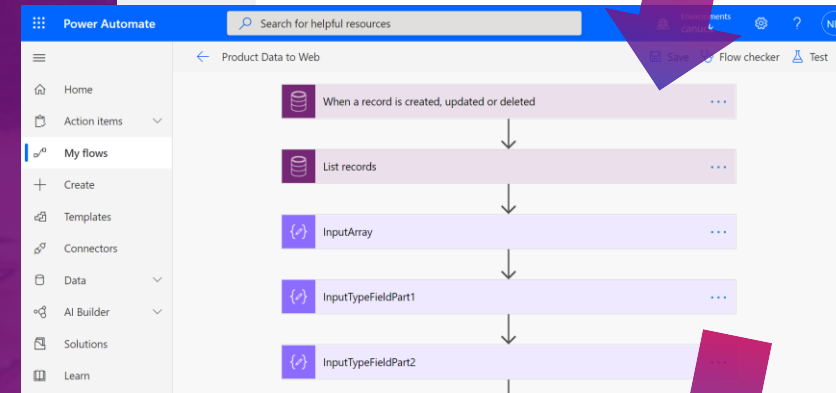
Power Automate

Search for helpful resources

Environments
canoe

NE

Product Data to Web

Save

Flow checker

Test

Home

Action items

My flows

Create

Templates

Connectors

Data

AI Builder

Solutions

Learn

When a record is created, updated or deleted

List records

InputArray

InputTypeFieldPart1

InputTypeFieldPart2